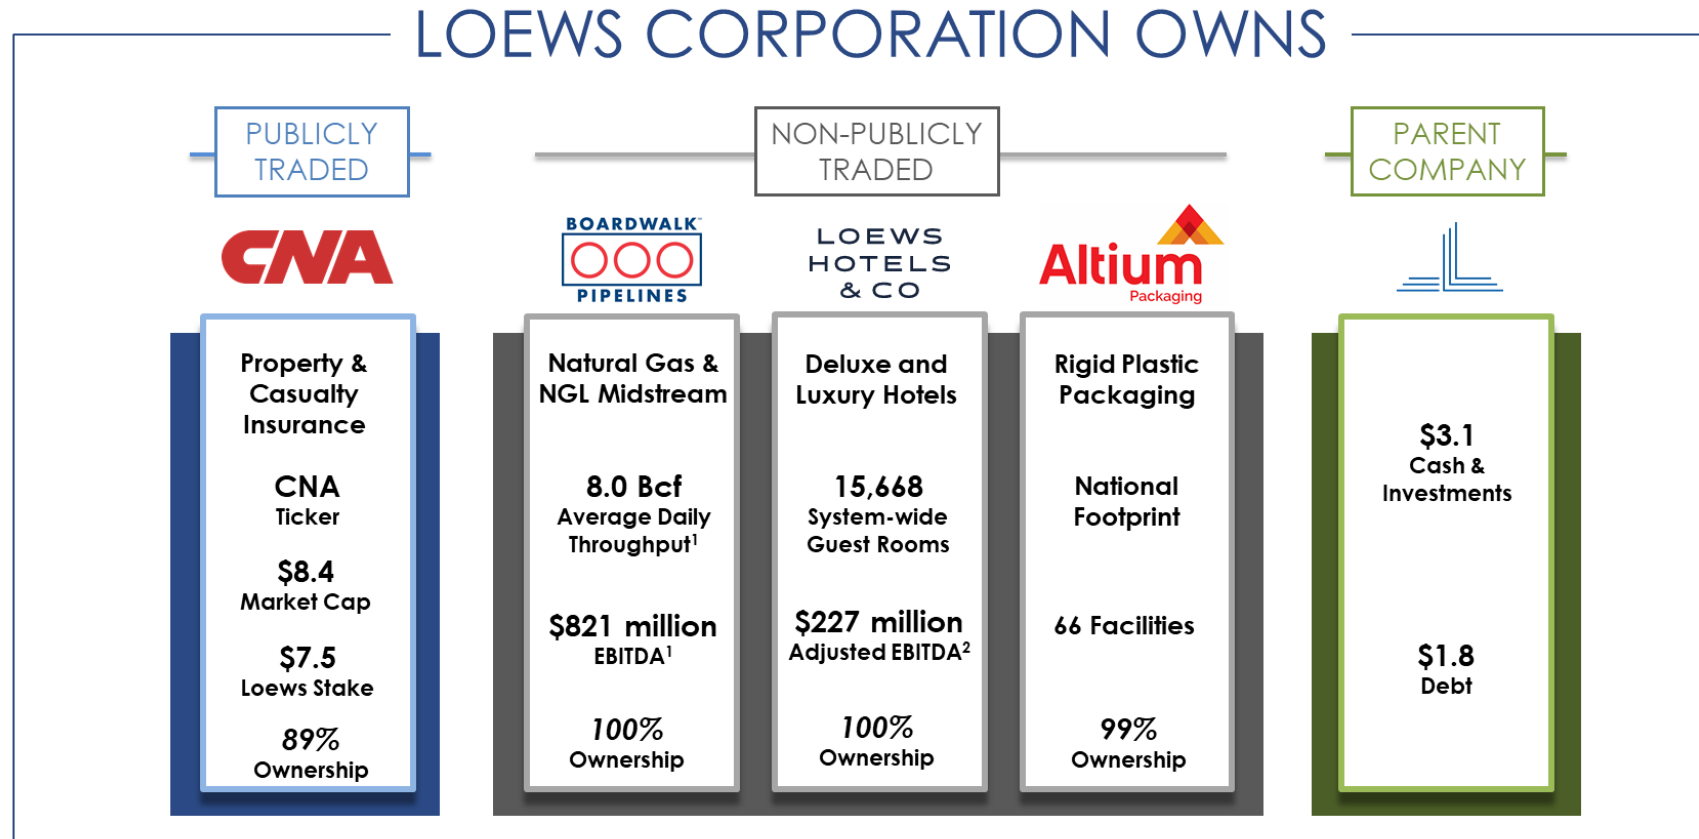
LOEWS CORPORATION OWNS

PUBLICLY TRADED

CNA

Property & Casualty Insurance

CNA
Ticker

$8.4
Market Cap

$7.5
Loews Stake

89%
Ownership

NON-PUBLICLY TRADED

BOARDWALK PIPELINES

Natural Gas & NGL Midstream

8.0 Bcf
Average Daily Throughput$^1$

$821 million
EBITDA$^1$

100%
Ownership

LOEWS HOTELS & CO

Deluxe and Luxury Hotels

15,668
System-wide Guest Rooms

$227 million
Adjusted EBITDA$^2$

100%
Ownership

Altium Packaging

Rigid Plastic Packaging

National Footprint

66 Facilities

99%
Ownership

PARENT COMPANY

$3.1
Cash & Investments

$1.8
Debt